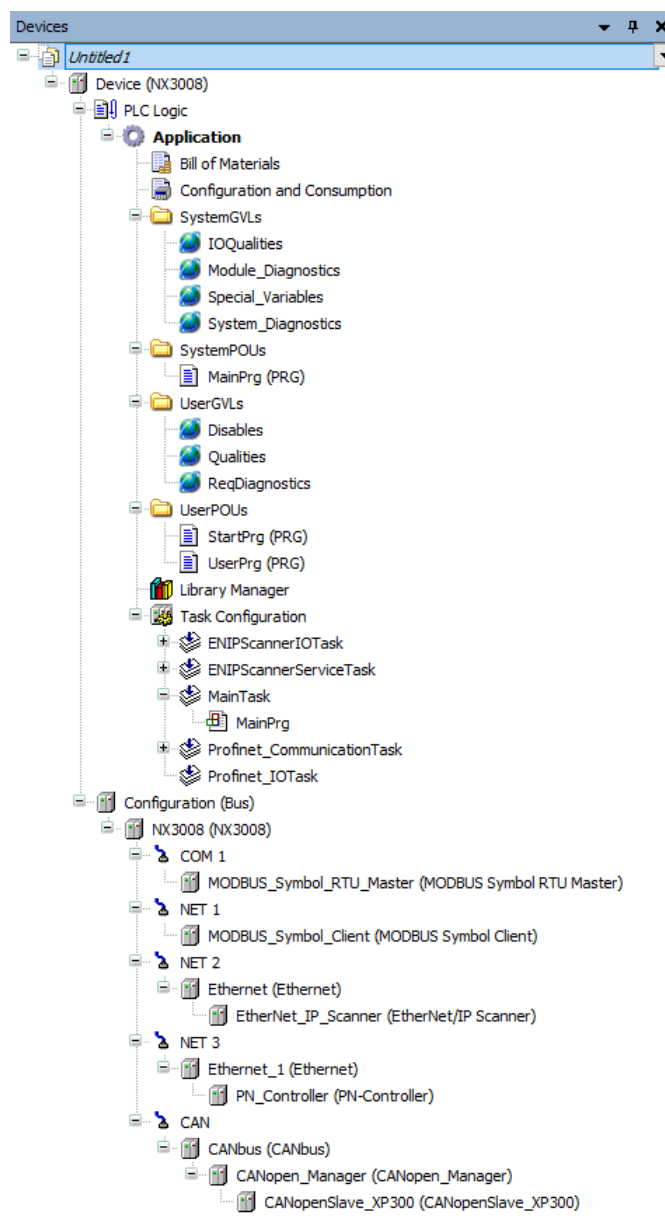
Devices

Untitled1
Device (NX3008)
PLC Logic
Application
Bill of Materials
Configuration and Consumption
SystemGVLs
IOQualities
Module_Diagnostics
Special_Variables
System_Diagnostics
SystemPOUs
MainPrg (PRG)
UserGVLs
Disables
Qualities
ReqDiagnostics
UserPOUs
StartPrg (PRG)
UserPrg (PRG)
Library Manager
Task Configuration
ENIPScannerIOTask
ENIPScannerServiceTask
MainTask
MainPrg
Profinet_CommunicationTask
Profinet_IOTask
Configuration (Bus)
NX3008 (NX3008)
COM 1
MODBUS_Symbol_RTU_Master (MODBUS Symbol RTU Master)
NET 1
MODBUS_Symbol_Client (MODBUS Symbol Client)
NET 2
Ethernet (Ethernet)
EtherNet_IP_Scanner (EtherNet/IP Scanner)
NET 3
Ethernet_1 (Ethernet)
PN_Controller (PN-Controller)
CAN
CANbus (CANbus)
CANopen_Manager (CANopen_Manager)
CANopenSlave_XP300 (CANopenSlave_XP300)